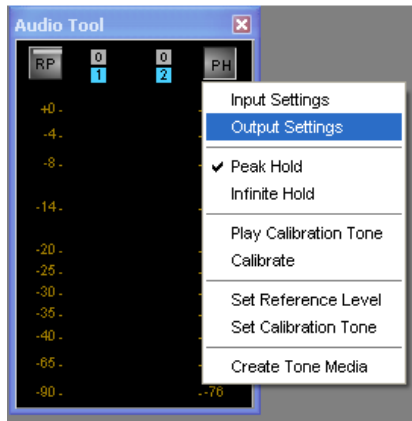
Audio Tool

RP
0
1
0
2
PH

+0 -
-4 -
-8 -
-14 -
-20 -
-25 -
-30 -
-35 -
-40 -
-65 -
-90 -
- -76

Input Settings
Output Settings
✔ Peak Hold
Infinite Hold
Play Calibration Tone
Calibrate
Set Reference Level
Set Calibration Tone
Create Tone Media